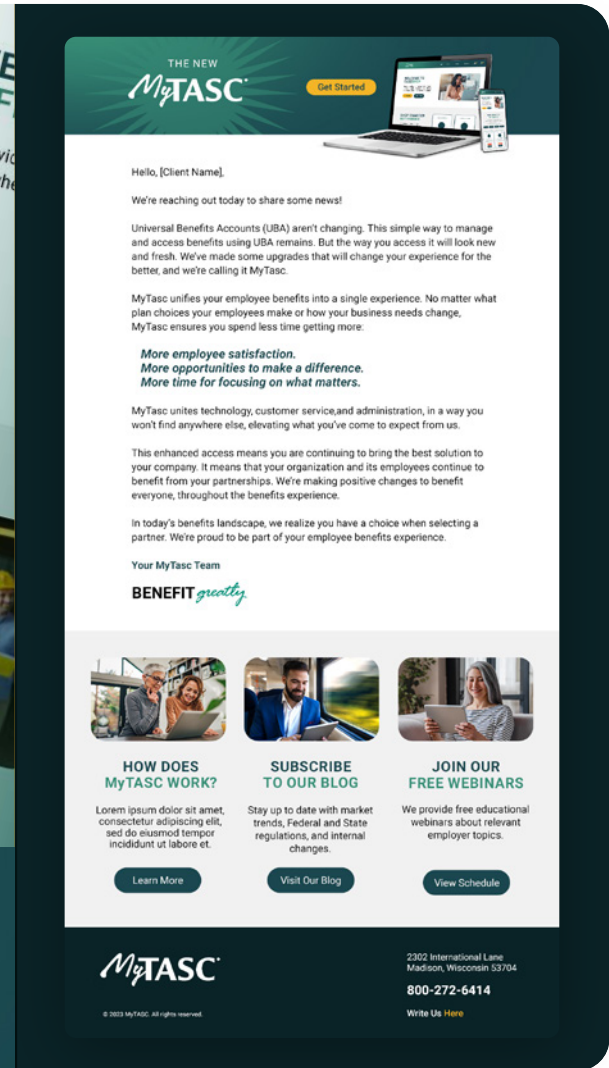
THE NEW
MyTASC

Get Started

Hello, [Client Name],

We're reaching out today to share some news!

Universal Benefits Accounts (UBA) aren't changing. This simple way to manage and access benefits using UBA remains. But the way you access it will look new and fresh. We've made some upgrades that will change your experience for the better, and we're calling it MyTasc.

MyTasc unifies your employee benefits into a single experience. No matter what plan choices your employees make or how your business needs change, MyTasc ensures you spend less time getting more:

More employee satisfaction.
More opportunities to make a difference.
More time for focusing on what matters.

MyTasc unites technology, customer service,and administration, in a way you won't find anywhere else, elevating what you've come to expect from us.

This enhanced access means you are continuing to bring the best solution to your company. It means that your organization and its employees continue to benefit from your partnerships. We're making positive changes to benefit everyone, throughout the benefits experience.

In today's benefits landscape, we realize you have a choice when selecting a partner. We're proud to be part of your employee benefits experience.

Your MyTasc Team

BENEFIT greatly

HOW DOES MyTASC WORK?

Lorem ipsum dolor sit amet, consectetur adipiscing elit, sed do eiusmod tempor incididunt ut labore et.

Learn More

SUBSCRIBE TO OUR BLOG

Stay up to date with market trends, Federal and State regulations, and internal changes.

Visit Our Blog

JOIN OUR FREE WEBINARS

We provide free educational webinars about relevant employer topics.

View Schedule

MyTASC

2302 International Lane
Madison, Wisconsin 53704

800-272-6414

Write Us Here

© 2023 MyTASC. All rights reserved.